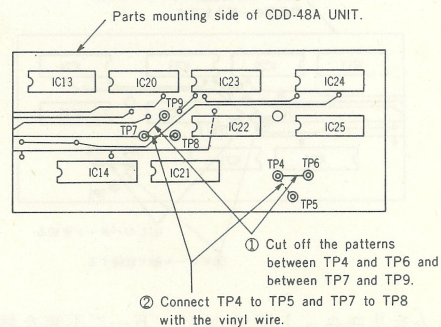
Parts mounting side of CDD-48A UNIT.

IC13
IC20
IC23
IC24
TP9
IC22
IC25
TP7
TP8
IC14
IC21
TP4
TP6
TP5

① Cut off the patterns between TP4 and TP6 and between TP7 and TP9.

② Connect TP4 to TP5 and TP7 to TP8 with the vinyl wire.